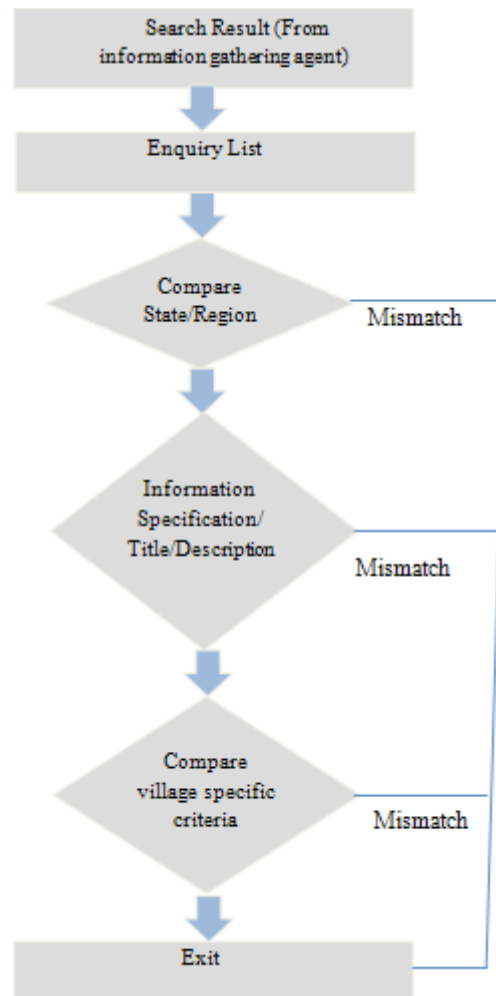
Search Result (From information gathering agent)

Enquiry List

Compare State/Region

Mismatch

Information Specification/ Title/Description

Mismatch

Compare village specific criteria

Mismatch

Exit